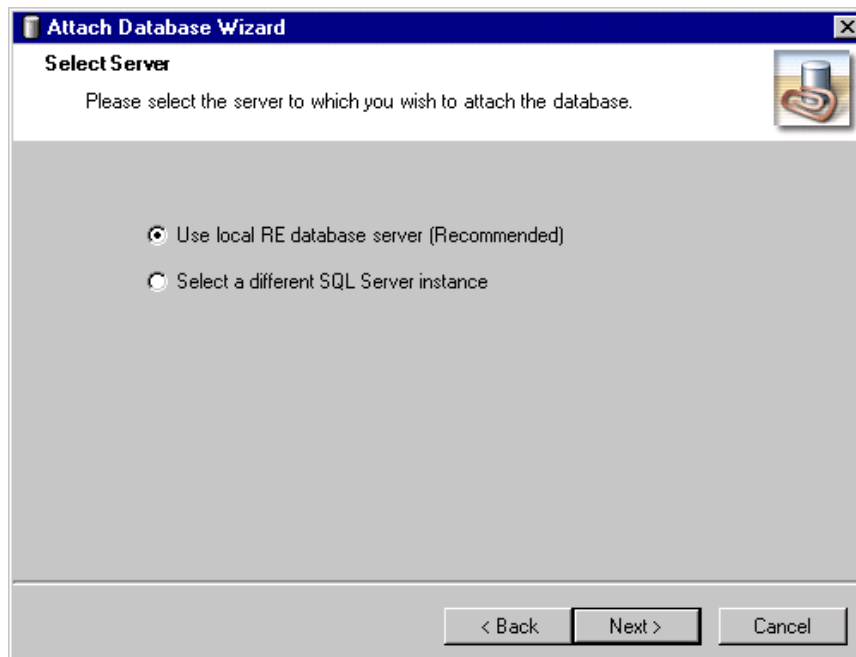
Attach Database Wizard

Select Server

Please select the server to which you wish to attach the database.

Use local RE database server (Recommended)

Select a different SQL Server instance

< Back

Next >

Cancel